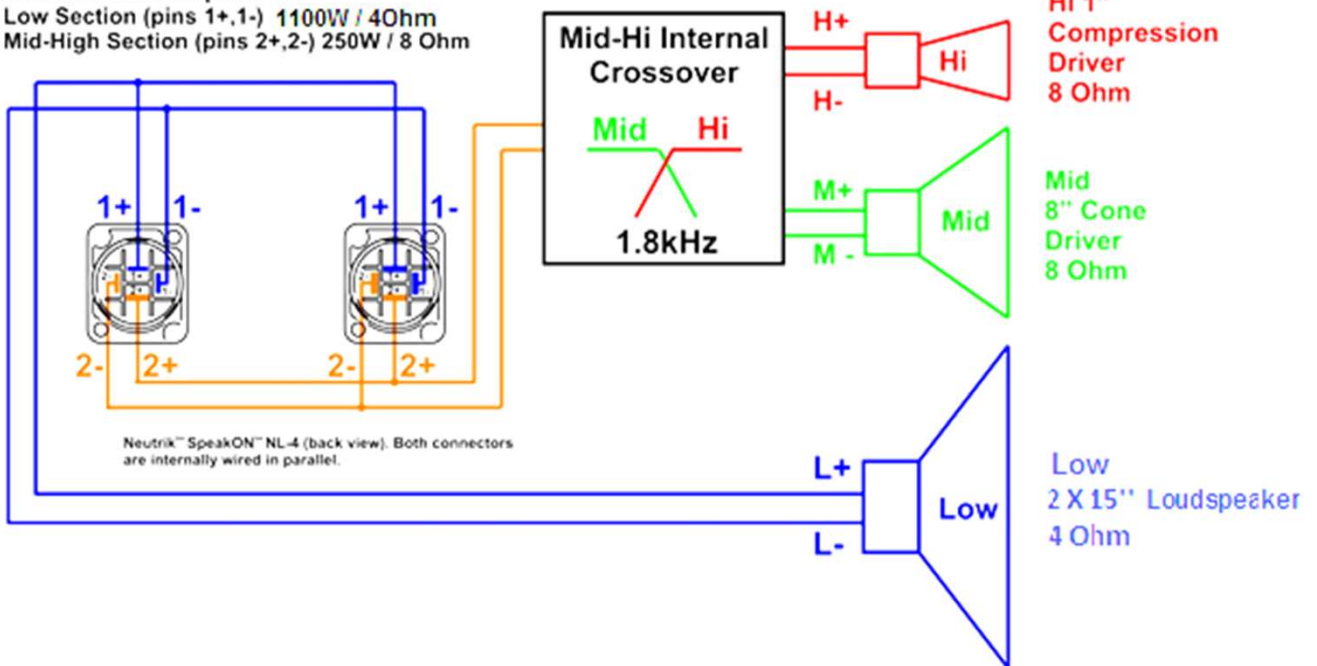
Low Section (pins 1+,1-) 1100W / 4Ohm
Mid-High Section (pins 2+,2-) 250W / 8 Ohm

Mid-Hi Internal Crossover

Mid Hi

1.8kHz

H+

H-

Hi

Hi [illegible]
Compression Driver
8 Ohm

M+

M -

Mid

Mid
8" Cone Driver
8 Ohm

1+ 1-

1+ 1-

2- 2+

2- 2+

Neutrik™ SpeakON™ NL-4 (back view). Both connectors are internally wired in parallel.

L+

L-

Low

Low
2 X 15" Loudspeaker
4 Ohm